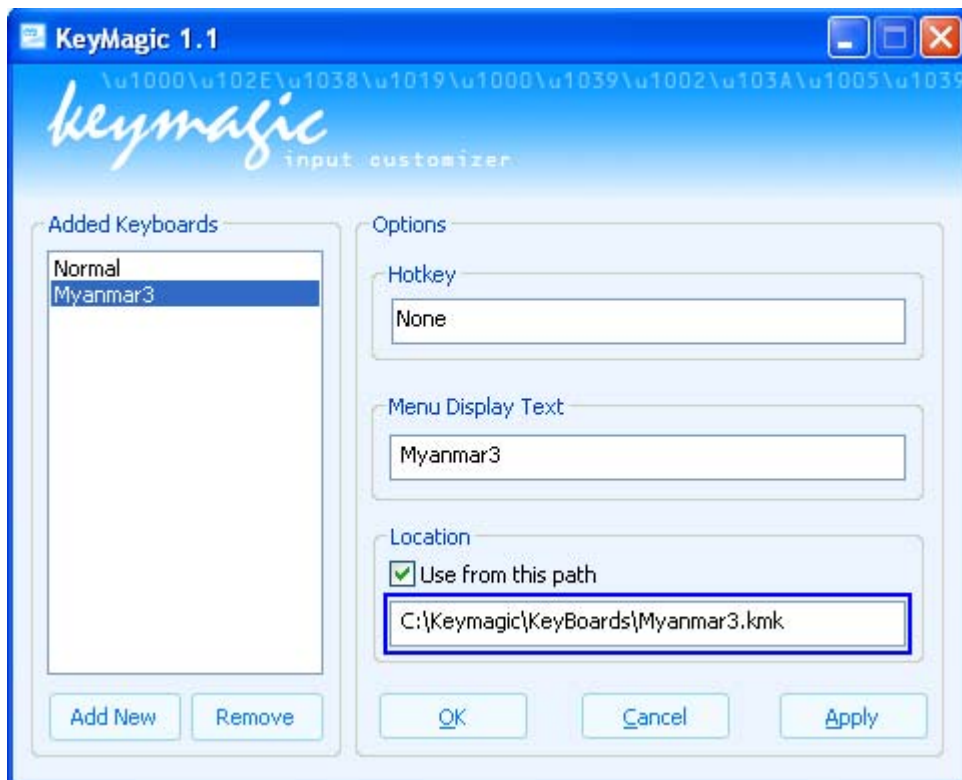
KeyMagic 1.1

\u1000\u102E\u1038\u1019\u1000\u1039\u1002\u103A\u1005\u1039

keymagic
input customizer

Added Keyboards
Normal
Myanmar3

Add New
Remove

Options
Hotkey
None

Menu Display Text
Myanmar3

Location
Use from this path
C:\Keymagic\KeyBoards\Myanmar3.kmk

OK
Cancel
Apply